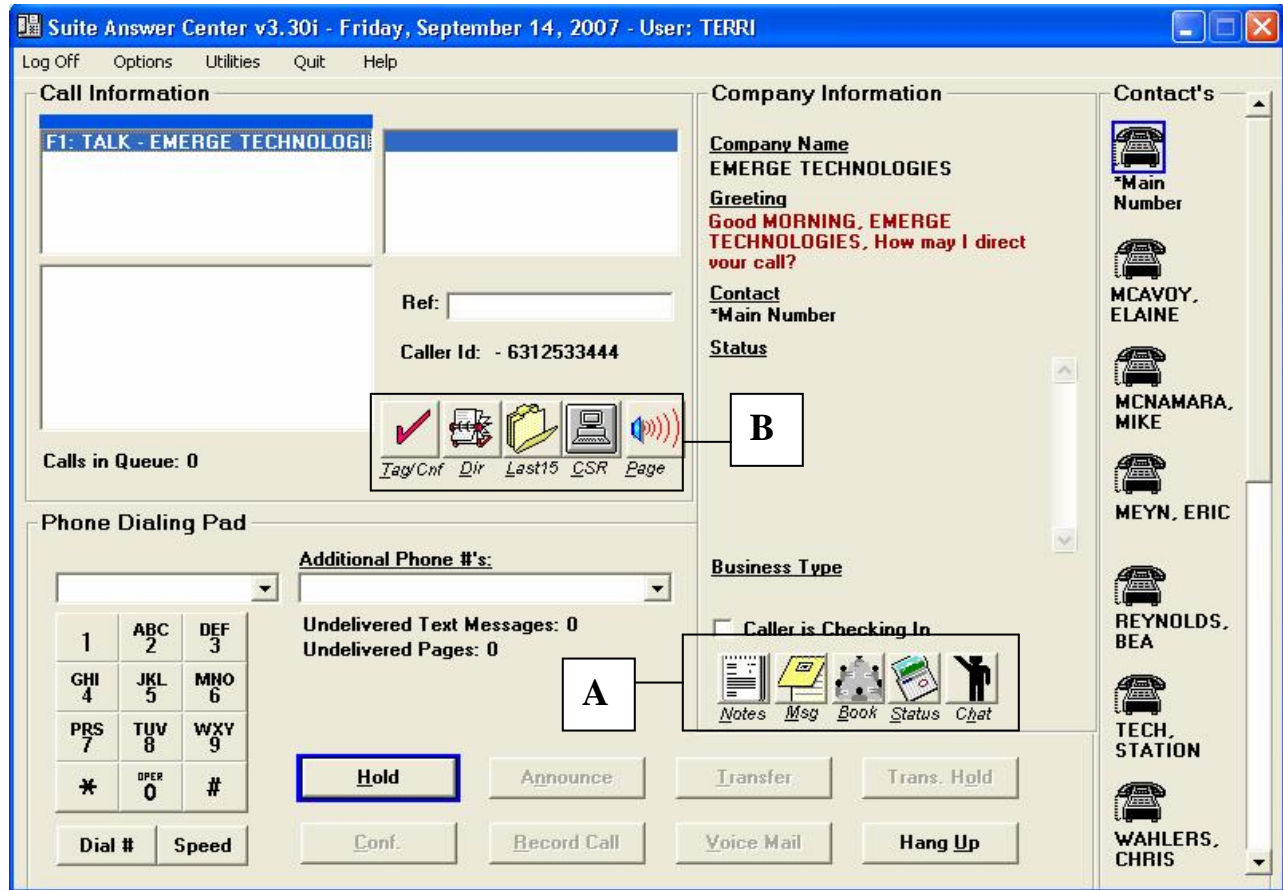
Suite Answer Center v3.30i - Friday, September 14, 2007 - User: TERRI

Log Off Options Utilities Quit Help

Call Information

F1: TALK - EMERGE TECHNOLOGI

Ref:

Caller Id: - 6312533444

Calls in Queue: 0

Tag/Cnf Dir Last15 CSR Page

B

Company Information

Company Name
EMERGE TECHNOLOGIES

Greeting
Good MORNING, EMERGE TECHNOLOGIES, How may I direct your call?

Contact
*Main Number

Status

Business Type

Caller is Checking In

Notes Msg Book Status Chat

A

Contact's

*Main Number

MCAVOY, ELAINE

MCNAMARA, MIKE

MEYN, ERIC

REYNOLDS, BEA

TECH, STATION

WAHLERS, CHRIS

Phone Dialing Pad

Additional Phone #'s:

Undelivered Text Messages: 0
Undelivered Pages: 0

| 1 | ABC 2 | DEF 3 |
|---|---|---|
| GHI 4 | JKL 5 | MNO 6 |
| PRS 7 | TUV 8 | WXY 9 |
| * | OPER 0 | # |

Dial # Speed

Hold Announce Transfer Trans. Hold

Conf. Record Call Voice Mail Hang Up